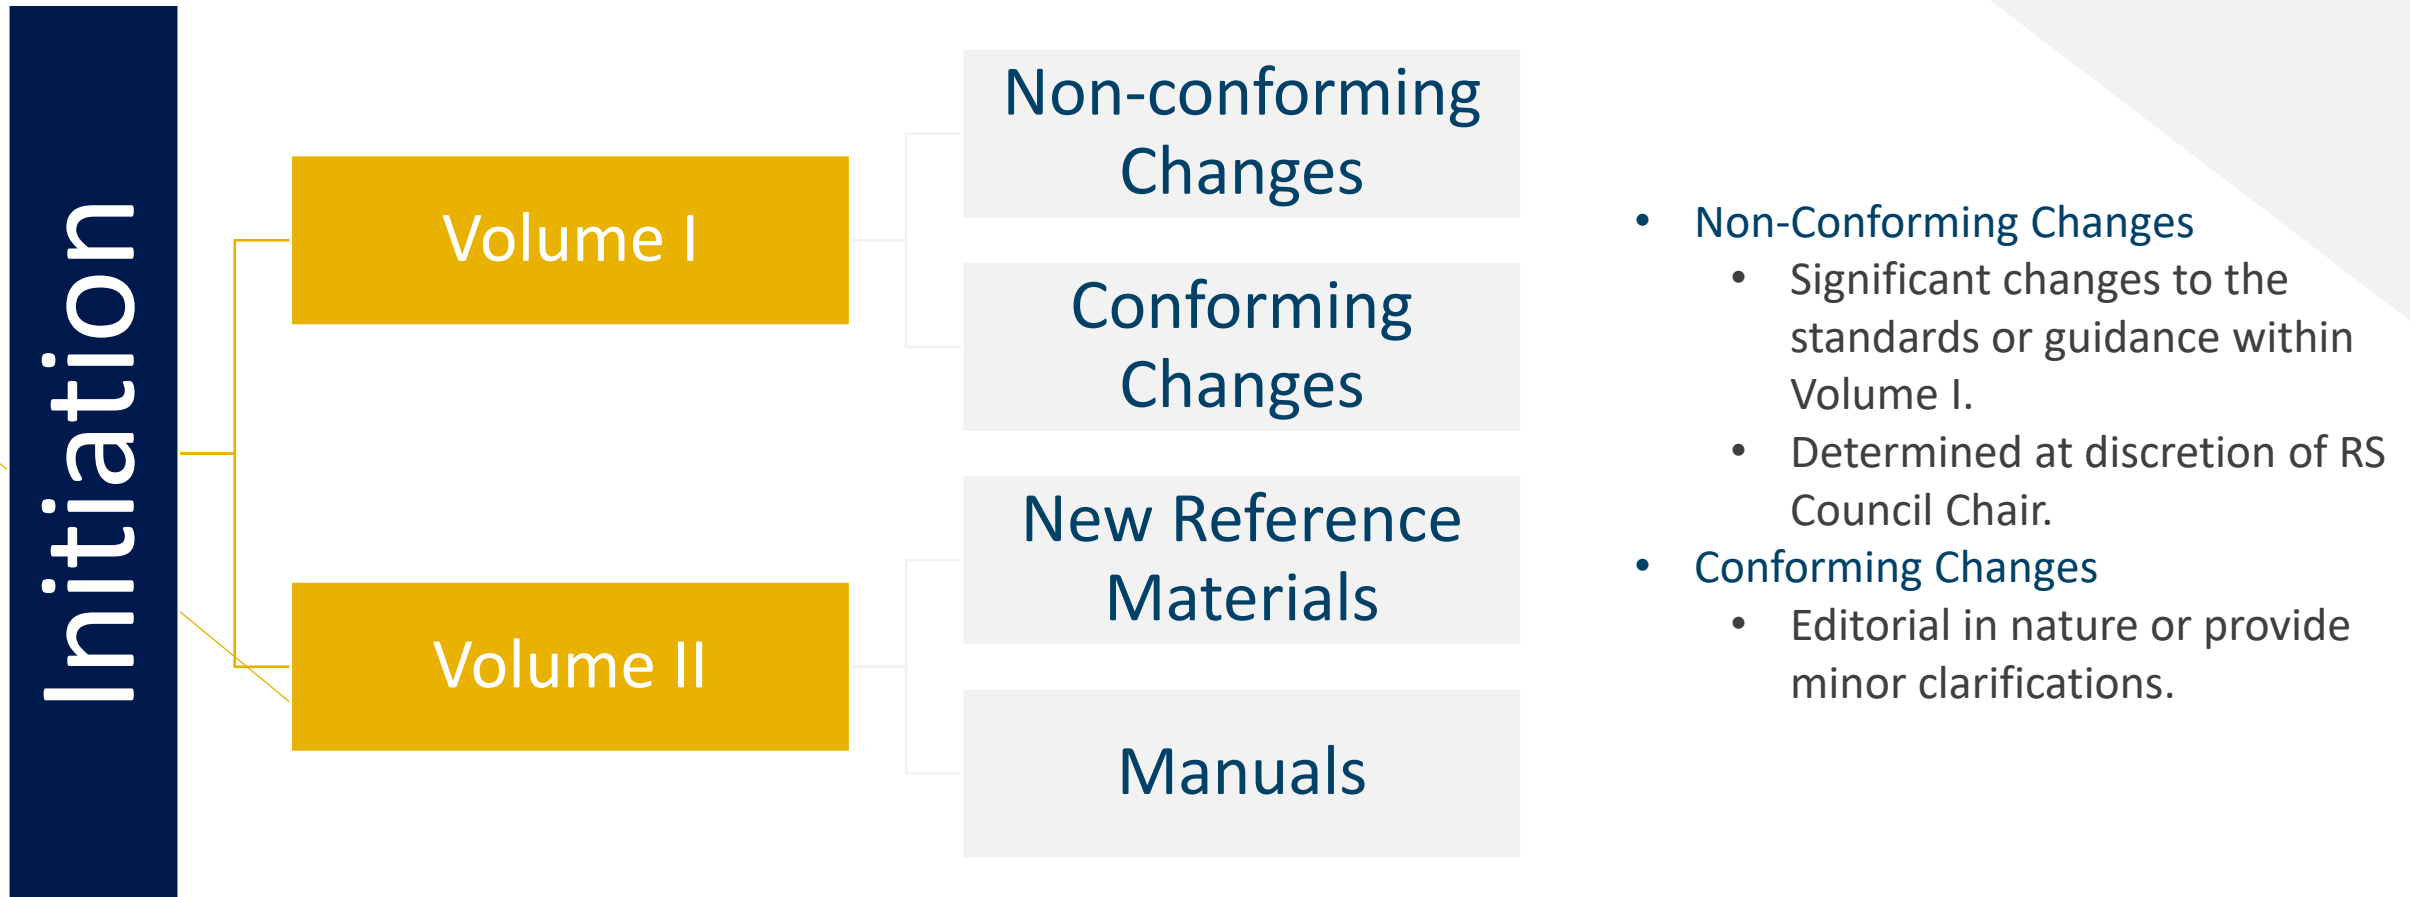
Initiation

Volume I

Volume II

Non-conforming Changes

Conforming Changes

New Reference Materials

Manuals

- Non-Conforming Changes
  - Significant changes to the standards or guidance within Volume I.
  - Determined at discretion of RS Council Chair.
- Conforming Changes
  - Editorial in nature or provide minor clarifications.